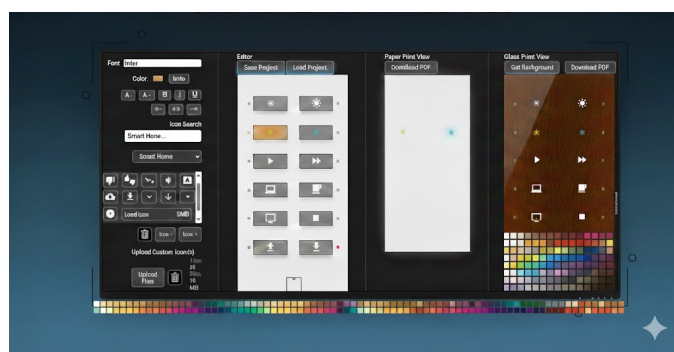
Font Inter

Color Info

A A- B I U

Icon Search

Smart Home ...

Smart Home

Load Icon SMD

Icon Icon

Upload Custom Icon(s)

Upload Files

Max 10 files, 10 MB

Editor

Save Project Load Project

Paper Print View

Download PDF

Glass Print View

Get Background Download PDF